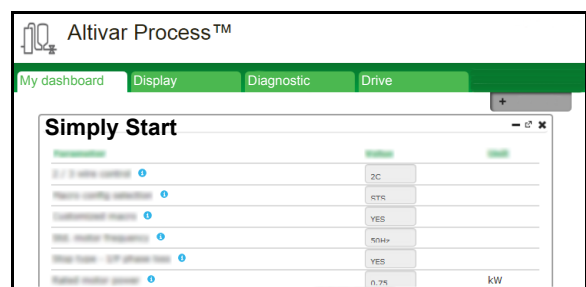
Altivar Process™

My dashboard | Display | Diagnostic | Drive

+

Simply Start

| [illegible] | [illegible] | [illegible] |
|---|---|---|
| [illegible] | 2C | |
| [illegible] | STS | |
| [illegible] | YES | |
| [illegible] | 50Hz | |
| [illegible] | YES | |
| Rated motor power | 0.75 | kW |